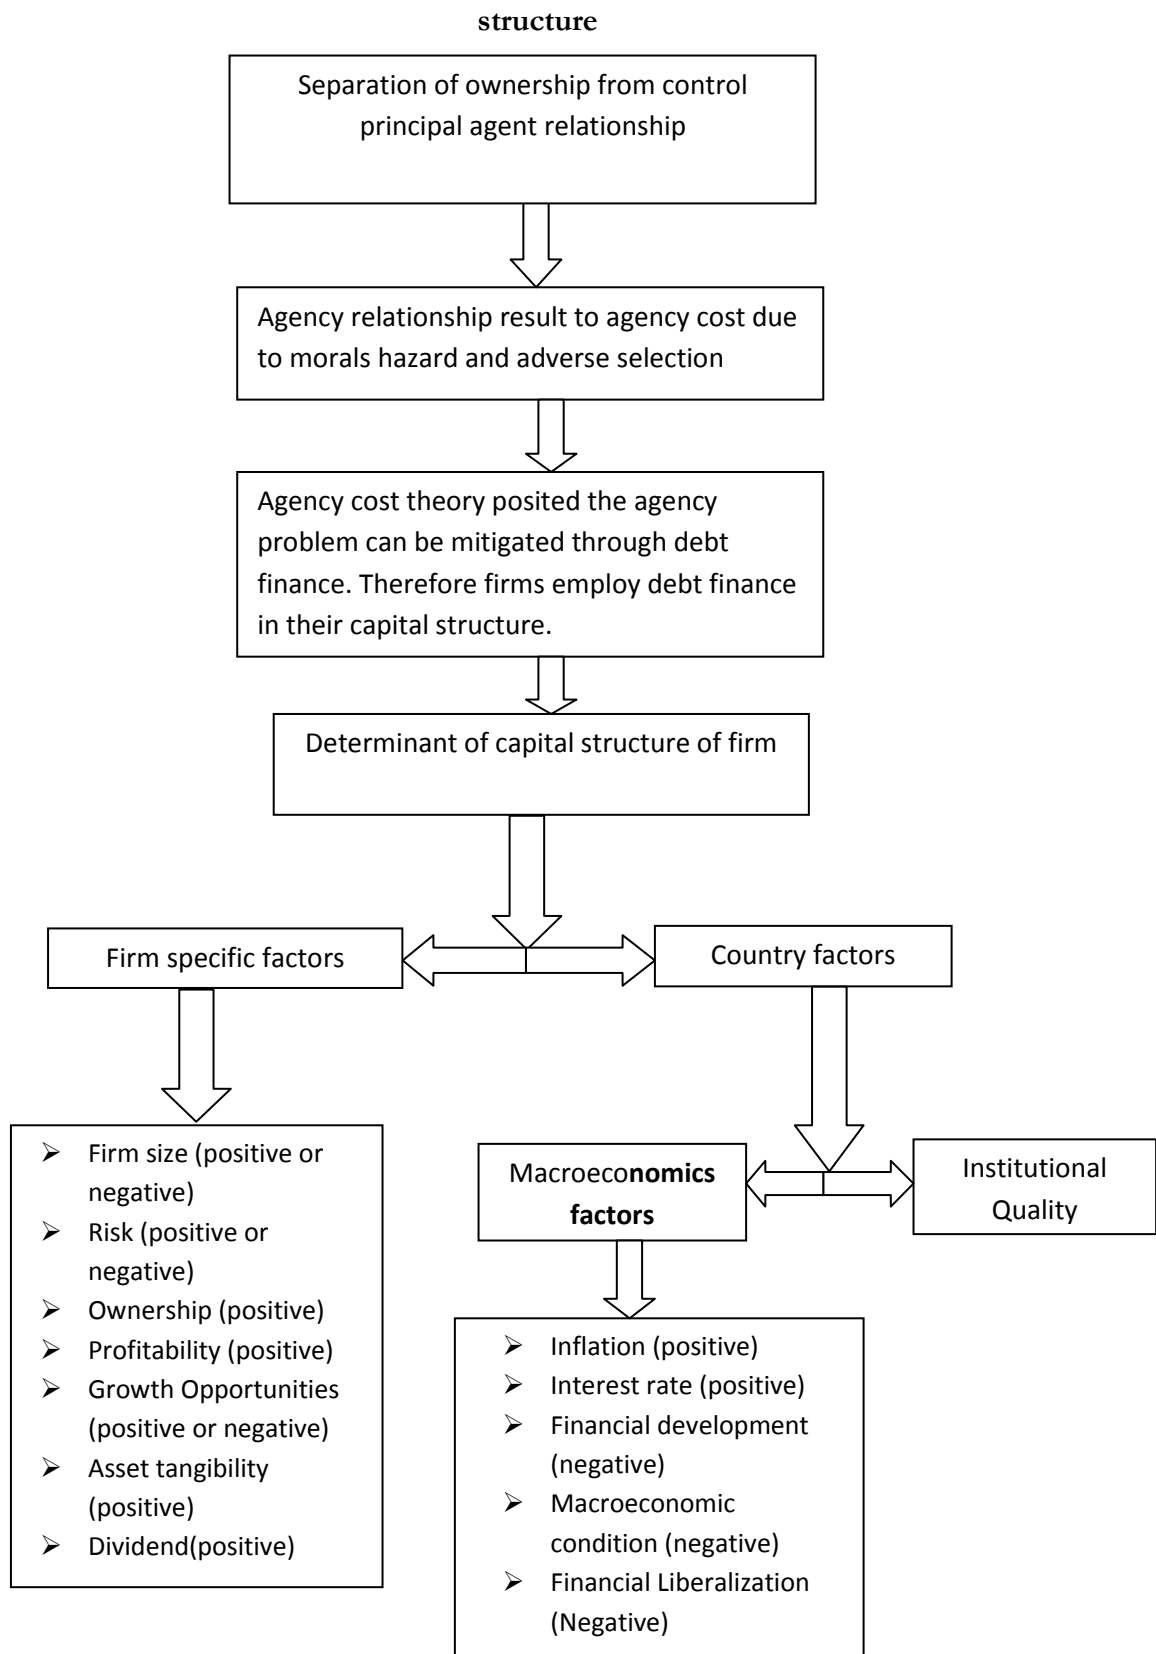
**structure**

Separation of ownership from control principal agent relationship

Agency relationship result to agency cost due to morals hazard and adverse selection

Agency cost theory posited the agency problem can be mitigated through debt finance. Therefore firms employ debt finance in their capital structure.

Determinant of capital structure of firm

Firm specific factors

Country factors

- Firm size (positive or negative)
- Risk (positive or negative)
- Ownership (positive)
- Profitability (positive)
- Growth Opportunities (positive or negative)
- Asset tangibility (positive)
- Dividend(positive)

Macroeco**nomics factors**

Institutional Quality

- Inflation (positive)
- Interest rate (positive)
- Financial development (negative)
- Macroeconomic condition (negative)
- Financial Liberalization (Negative)